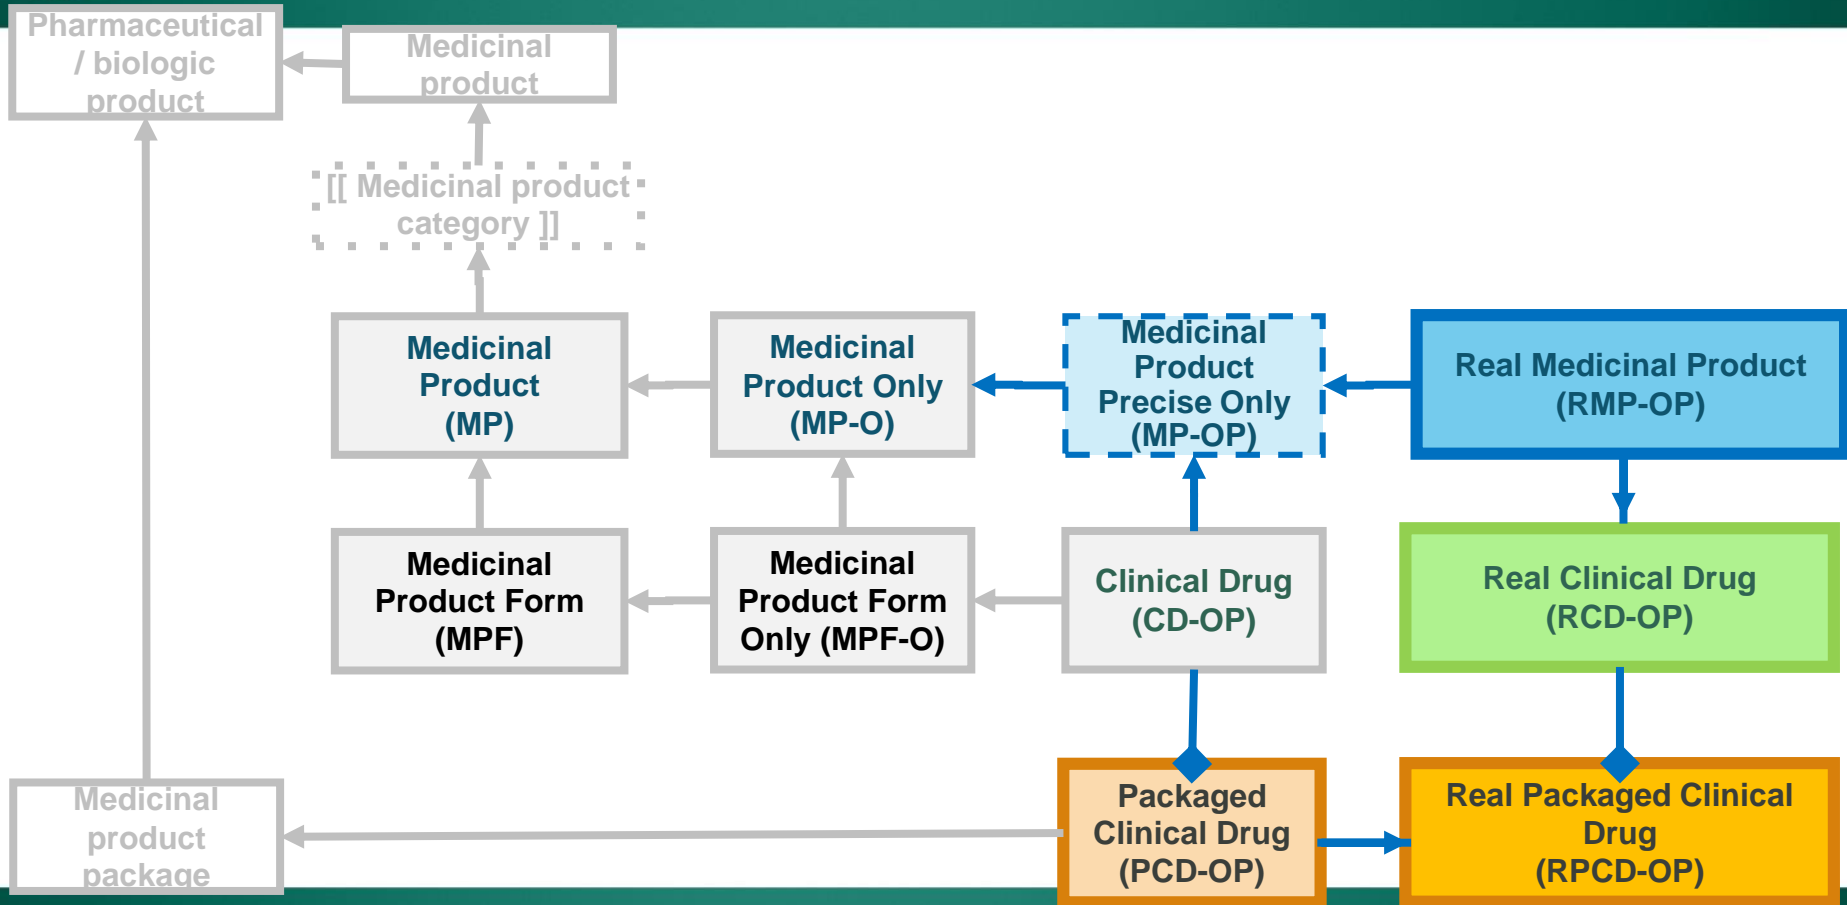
Pharmaceutical / biologic product

Medicinal product

[[ Medicinal product category ]]

Medicinal Product (MP)

Medicinal Product Only (MP-O)

Medicinal Product Precise Only (MP-OP)

Real Medicinal Product (RMP-OP)

Medicinal Product Form (MPF)

Medicinal Product Form Only (MPF-O)

Clinical Drug (CD-OP)

Real Clinical Drug (RCD-OP)

Medicinal product package

Packaged Clinical Drug (PCD-OP)

Real Packaged Clinical Drug (RPCD-OP)